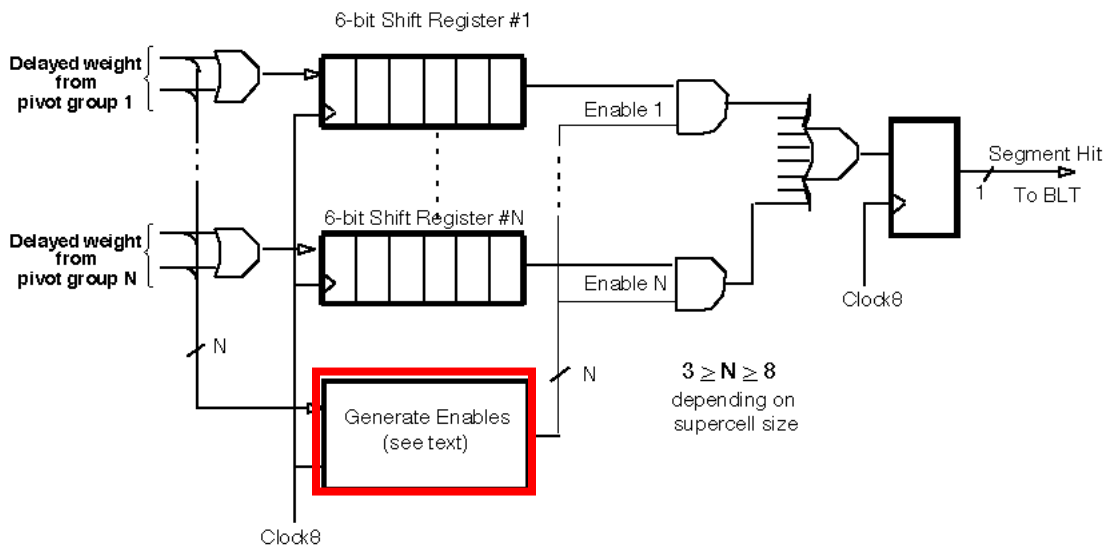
6-bit Shift Register #1

Delayed weight from pivot group 1

Enable 1

Segment Hit

1

To BLT

6-bit Shift Register #N

Delayed weight from pivot group N

Enable N

Clock8

N

N

Generate Enables (see text)

$3 \geq N \geq 8$
depending on supercell size

Clock8